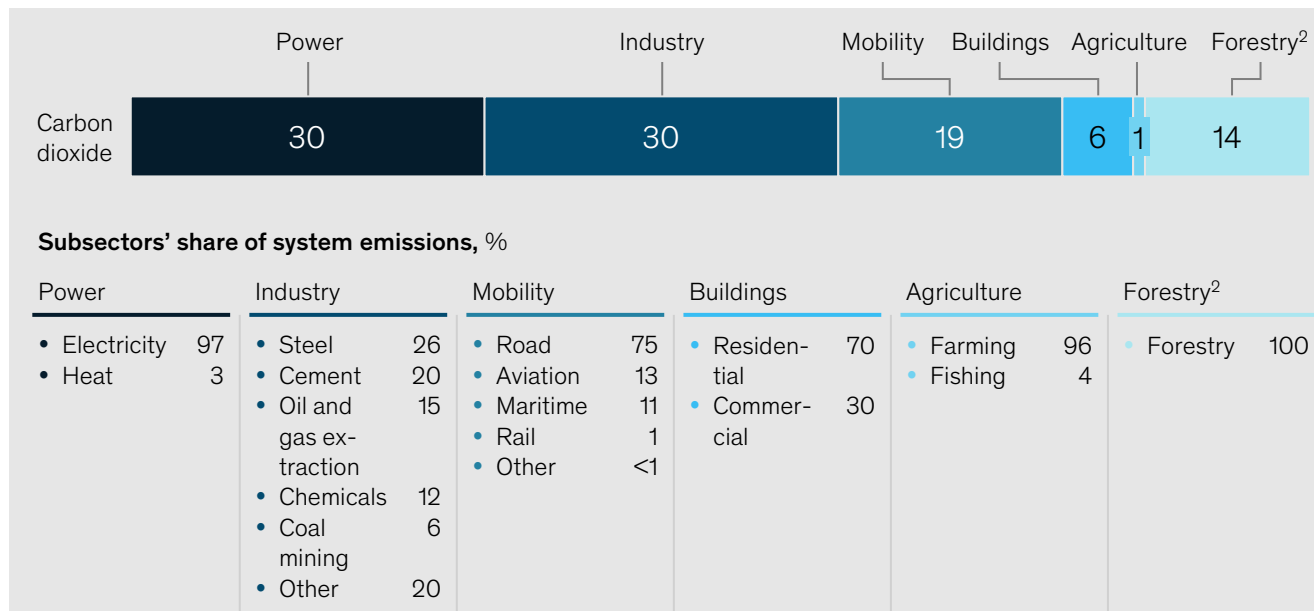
Power Industry Mobility Buildings Agriculture Forestry$^2$

Carbon dioxide 30 30 19 6 1 14

**Subsectors' share of system emissions,** %

| Power | Industry | Mobility | Buildings | Agriculture | Forestry$^2$ |
|---|---|---|---|---|---|
| • Electricity 97<br>• Heat 3 | • Steel 26<br>• Cement 20<br>• Oil and gas extraction 15<br>• Chemicals 12<br>• Coal mining 6<br>• Other 20 | • Road 75<br>• Aviation 13<br>• Maritime 11<br>• Rail 1<br>• Other <1 | • Residential 70<br>• Commercial 30 | • Farming 96<br>• Fishing 4 | • Forestry 100 |